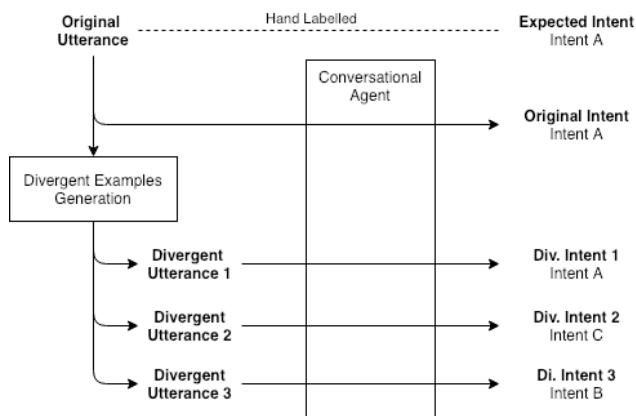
Original Utterance

Hand Labelled

Expected Intent
Intent A

Conversational Agent

Original Intent
Intent A

Divergent Examples Generation

Divergent Utterance 1

Div. Intent 1
Intent A

Divergent Utterance 2

Div. Intent 2
Intent C

Divergent Utterance 3

Di. Intent 3
Intent B